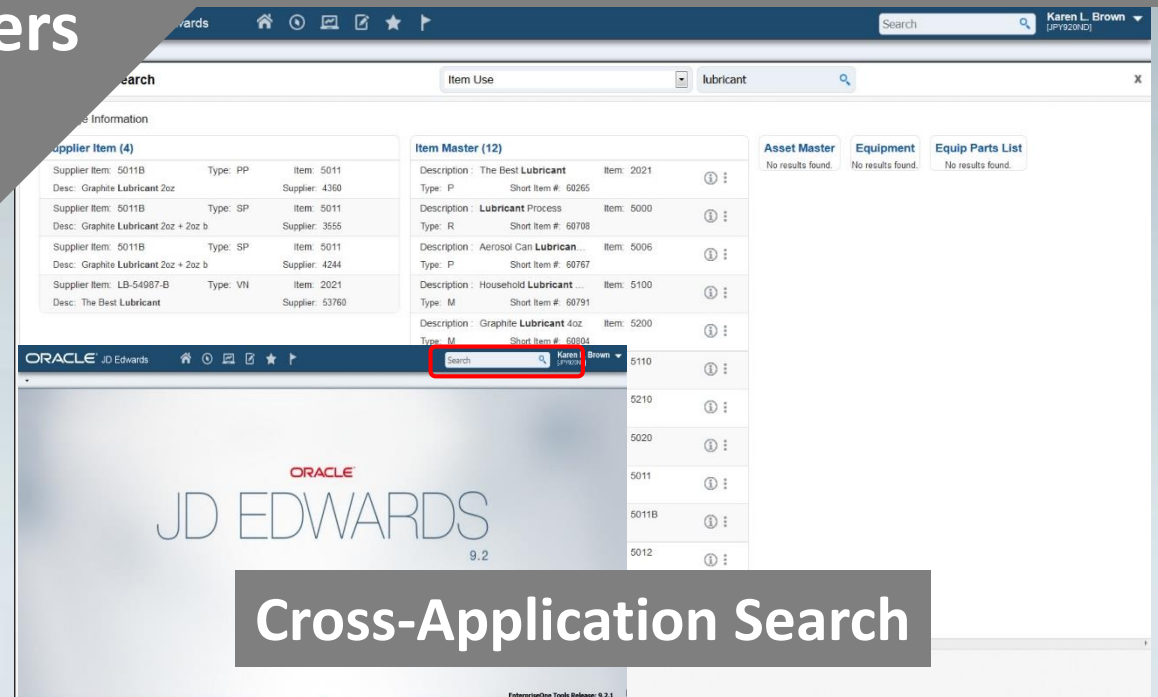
ers

wards

Search

Karen L. Brown
[JPY920ND]

earch

Item Use

lubricant

x

Information

upplier Item (4)

| Supplier Item: 5011B | Type: PP | Item: 5011 |
|---|---|---|
| Desc: Graphite Lubricant 2oz | | Supplier: 4360 |
| Supplier Item: 5011B | Type: SP | Item: 5011 |
| Desc: Graphite Lubricant 2oz + 2oz b | | Supplier: 3555 |
| Supplier Item: 5011B | Type: SP | Item: 5011 |
| Desc: Graphite Lubricant 2oz + 2oz b | | Supplier: 4244 |
| Supplier Item: LB-54987-B | Type: VN | Item: 2021 |
| Desc: The Best Lubricant | | Supplier: 53760 |

Item Master (12)

| Description: The Best Lubricant | Item: 2021 |
|---|---|
| Type: P | Short Item #: 60265 |
| Description: Lubricant Process | Item: 5000 |
| Type: R | Short Item #: 60708 |
| Description: Aerosol Can Lubrican... | Item: 5006 |
| Type: P | Short Item #: 60767 |
| Description: Household Lubricant ... | Item: 5100 |
| Type: M | Short Item #: 60791 |
| Description: Graphite Lubricant 4oz | Item: 5200 |
| Type: M | Short Item #: 60804 |

5110
5210
5020
5011
5011B
5012

Asset Master
No results found.

Equipment
No results found.

Equip Parts List
No results found.

ORACLE JD Edwards

Search

Karen L. Brown
[JPY920N]

ORACLE

JD EDWARDS

9.2

Cross-Application Search

EnterpriseOne Tools Release: 9.2.1